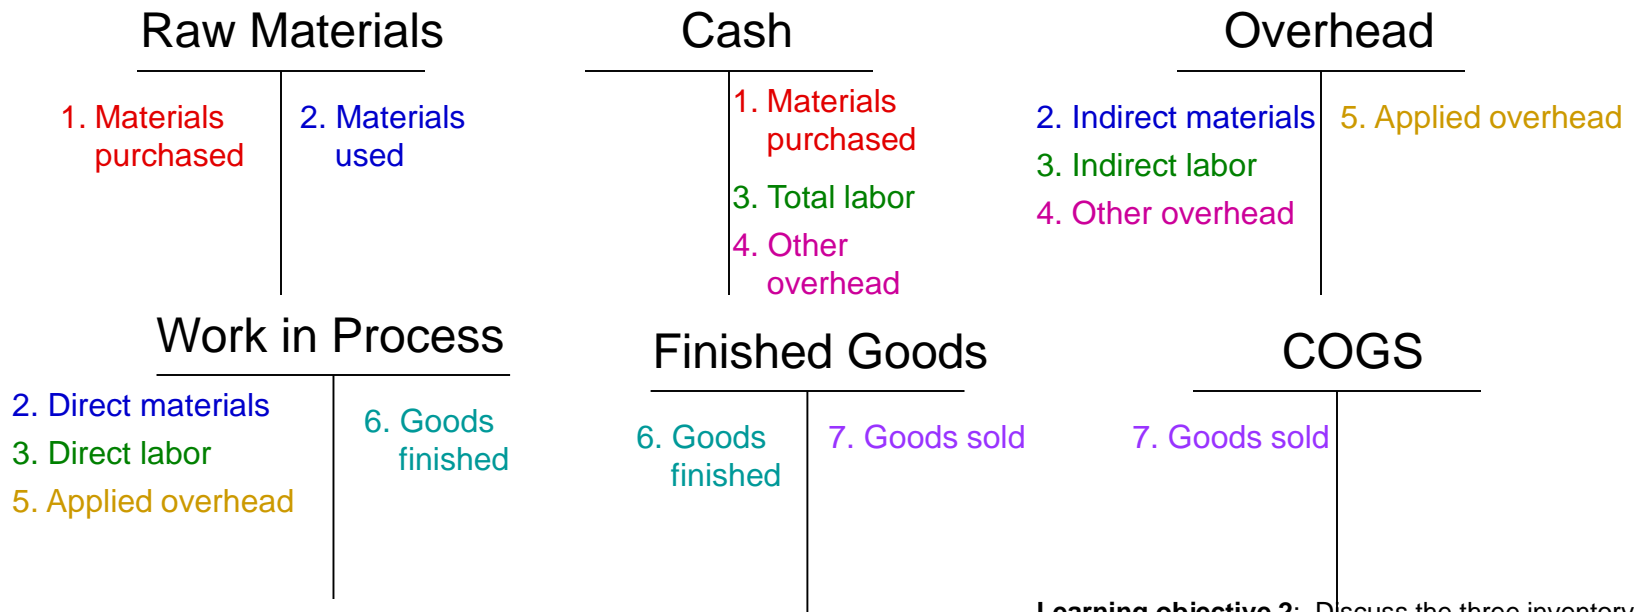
Raw Materials

1. Materials purchased

2. Materials used

Cash

1. Materials purchased

3. Total labor

4. Other overhead

Overhead

2. Indirect materials

3. Indirect labor

4. Other overhead

5. Applied overhead

Work in Process

2. Direct materials

3. Direct labor

5. Applied overhead

6. Goods finished

Finished Goods

6. Goods finished

7. Goods sold

COGS

7. Goods sold

Learning objective 2: Discuss the three inventory